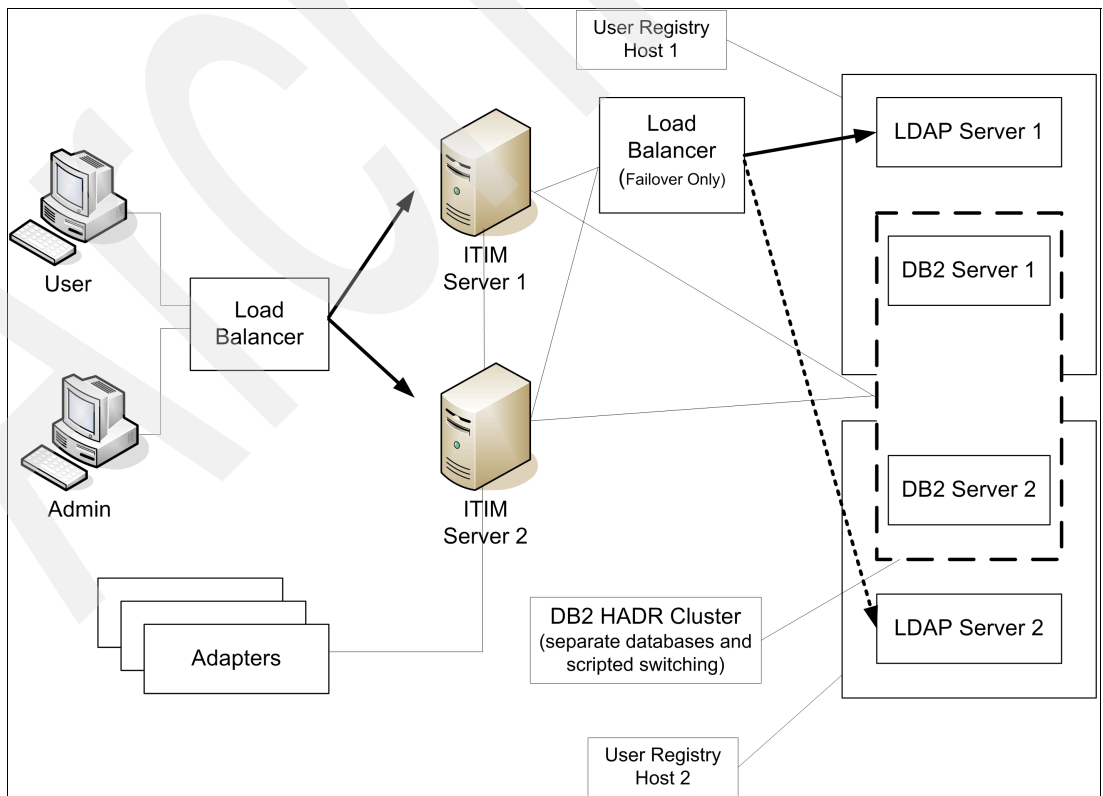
User Registry Host 1

User

Admin

Load Balancer

ITIM Server 1

ITIM Server 2

Load Balancer (Failover Only)

LDAP Server 1

DB2 Server 1

DB2 Server 2

LDAP Server 2

Adapters

DB2 HADR Cluster (separate databases and scripted switching)

User Registry Host 2